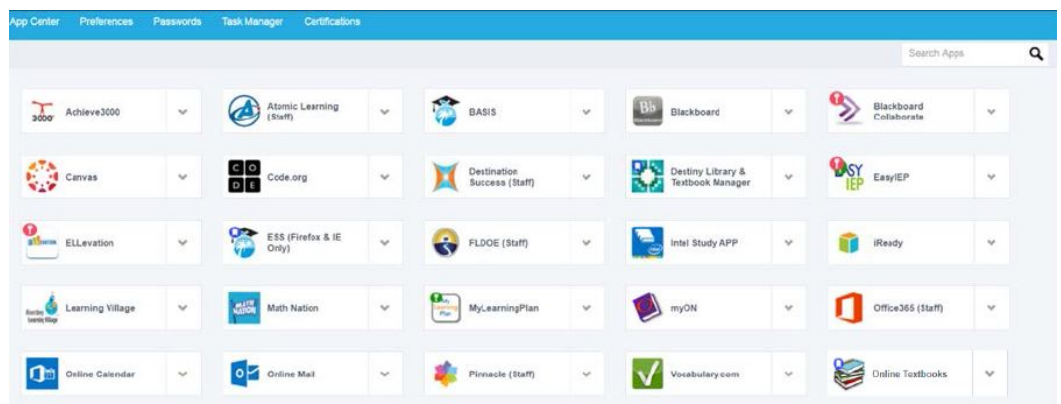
App Center Preferences Passwords Task Manager Certifications

Search Apps

3000 Achieve3000

Atomic Learning (Staff)

BASIS

Bb Blackboard

Blackboard Collaborate

Canvas

CO DE Code.org

Destination Success (Staff)

Destiny Library & Textbook Manager

EASY IEP EasyIEP

ELLevation ELLevation

ESS (Firefox & IE Only)

FLDOE (Staff)

Intel Study APP

iReady

Learning Village Learning Village

MATH NATION Math Nation

MyLearningPlan

myON

Office365 (Staff)

Online Calendar

Online Mail

Pinnacle (Staff)

Vocabulary.com

Online Textbooks